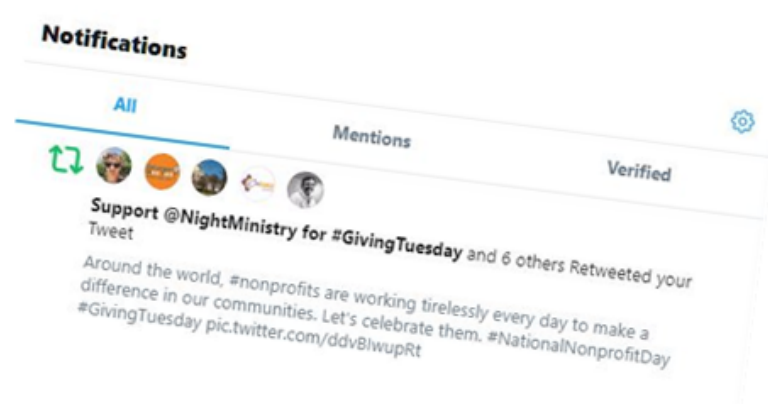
Notifications

All

Mentions

Verified

Support @NightMinistry for #GivingTuesday and 6 others Retweeted your Tweet

Around the world, #nonprofits are working tirelessly every day to make a difference in our communities. Let's celebrate them. #NationalNonprofitDay #GivingTuesday pic.twitter.com/ddvBlwupRt